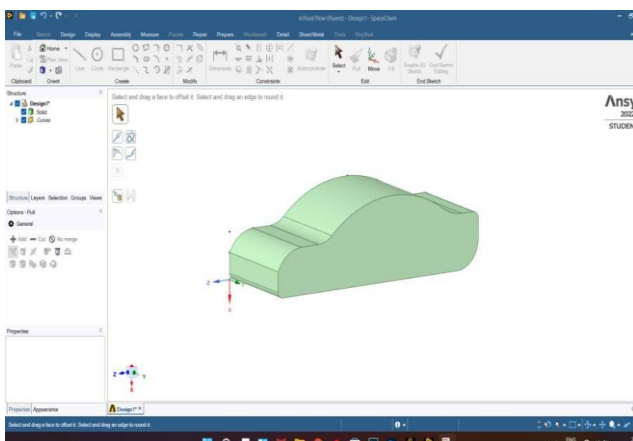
A Fluid Flow (Fluent) - Design1 - SpaceClaim

File Sketch Design Display Assembly Measure Facets Repair Prepare Workbench Detail Sheet Metal Tools KeyShot

Home
Plan View
Paste
Line Circle Rectangle
Dimension
Autoconstrain
Select Pull Move Fill
Enable 3D Sketch
End Sketch Editing
Clipboard Orient Create Modify Constraints Edit End Sketch

Structure
Design1*
Solid
Curves

Select and drag a face to offset it. Select and drag an edge to round it.

Ansys
2022
STUDENT

Structure Layers Selection Groups Views

Options - Pull
General
Add Cut No merge

Properties

Z
X
Y

Properties Appearance

Design1*

Select and drag a face to offset it. Select and drag an edge to round it.